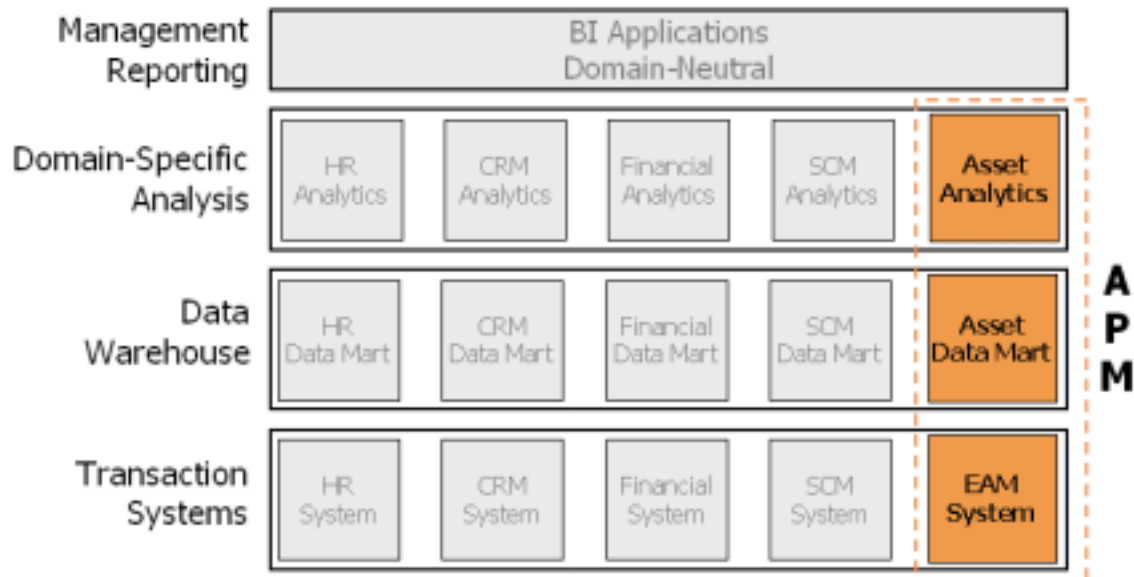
Management Reporting

BI Applications
Domain-Neutral

Domain-Specific Analysis

HR Analytics

CRM Analytics

Financial Analytics

SCM Analytics

Asset Analytics

Data Warehouse

HR Data Mart

CRM Data Mart

Financial Data Mart

SCM Data Mart

Asset Data Mart

Transaction Systems

HR System

CRM System

Financial System

SCM System

EAM System

A
P
M